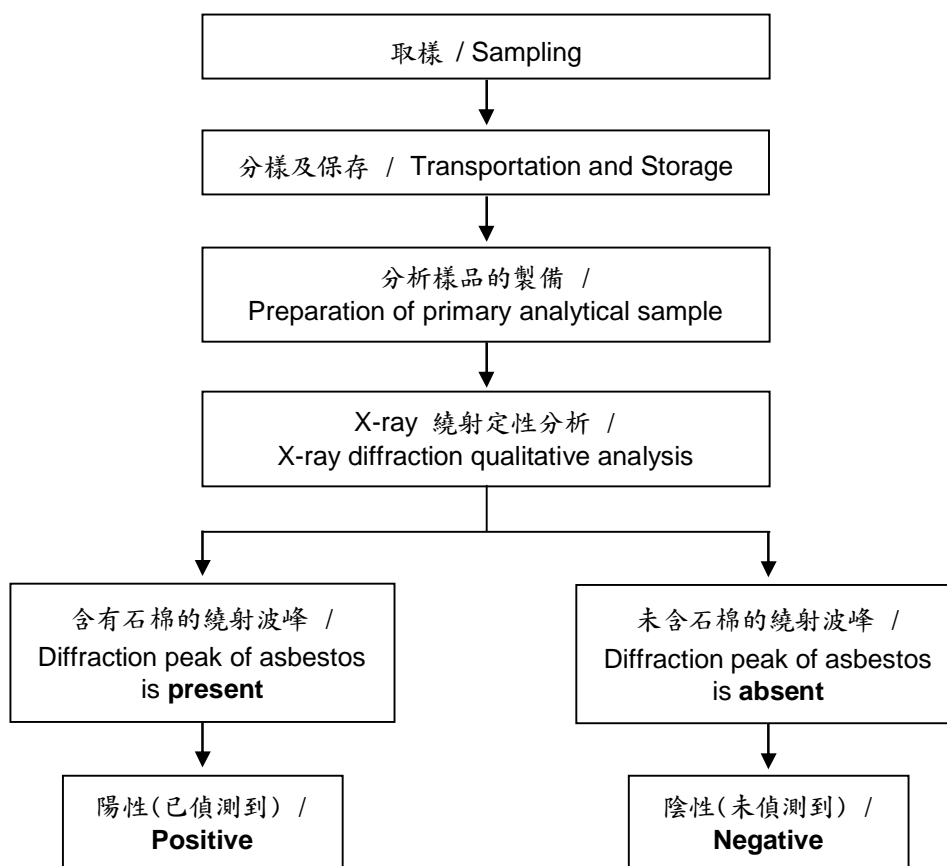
取樣 / Sampling

分樣及保存 / Transportation and Storage

分析樣品的製備 / Preparation of primary analytical sample

X-ray 繞射定性分析 / X-ray diffraction qualitative analysis

含有石棉的繞射波峰 / Diffraction peak of asbestos is **present**

未含石棉的繞射波峰 / Diffraction peak of asbestos is **absent**

陽性(已偵測到) / **Positive**

陰性(未偵測到) / **Negative**